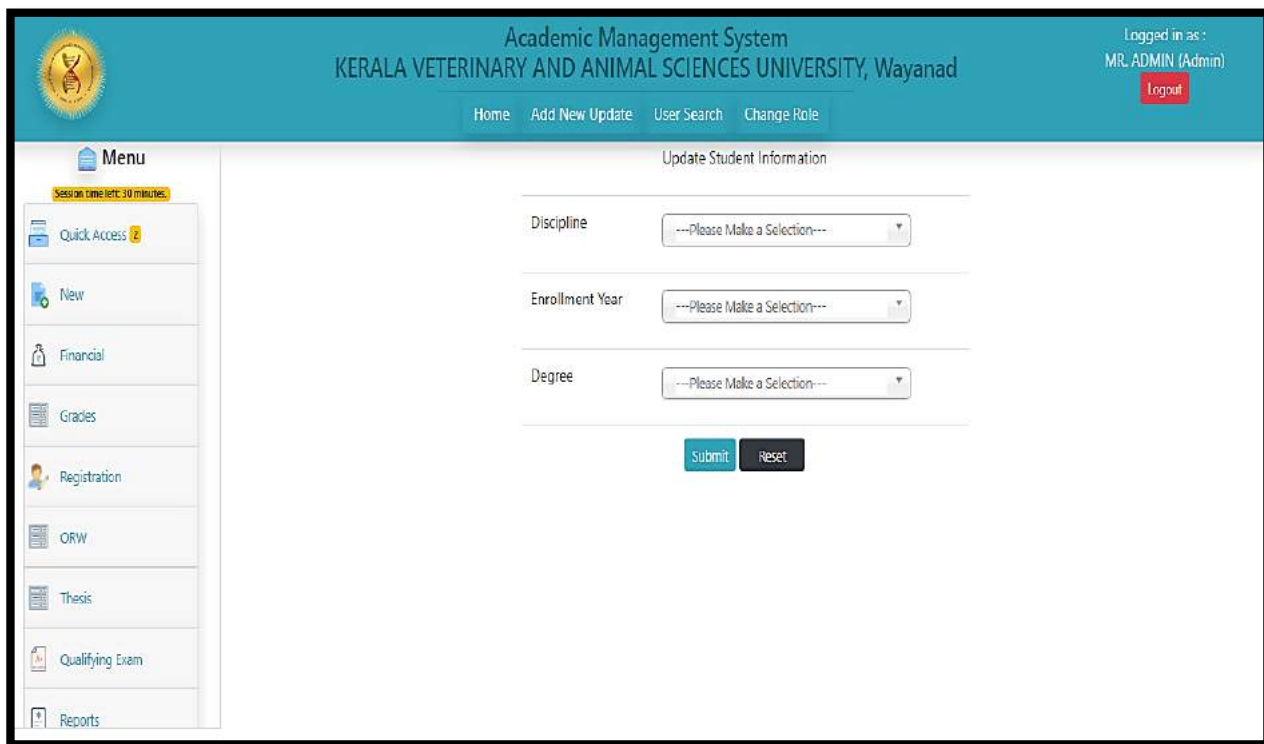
Academic Management System
KERALA VETERINARY AND ANIMAL SCIENCES UNIVERSITY, Wayanad

Logged in as :
MR. ADMIN (Admin)
Logout

Home Add New Update User Search Change Role

Menu
Session time left: 30 minutes.

Quick Access 2
New
Financial
Grades
Registration
ORW
Thesis
Qualifying Exam
Reports

Update Student Information

Discipline ---Please Make a Selection---

Enrollment Year ---Please Make a Selection---

Degree ---Please Make a Selection---

Submit Reset